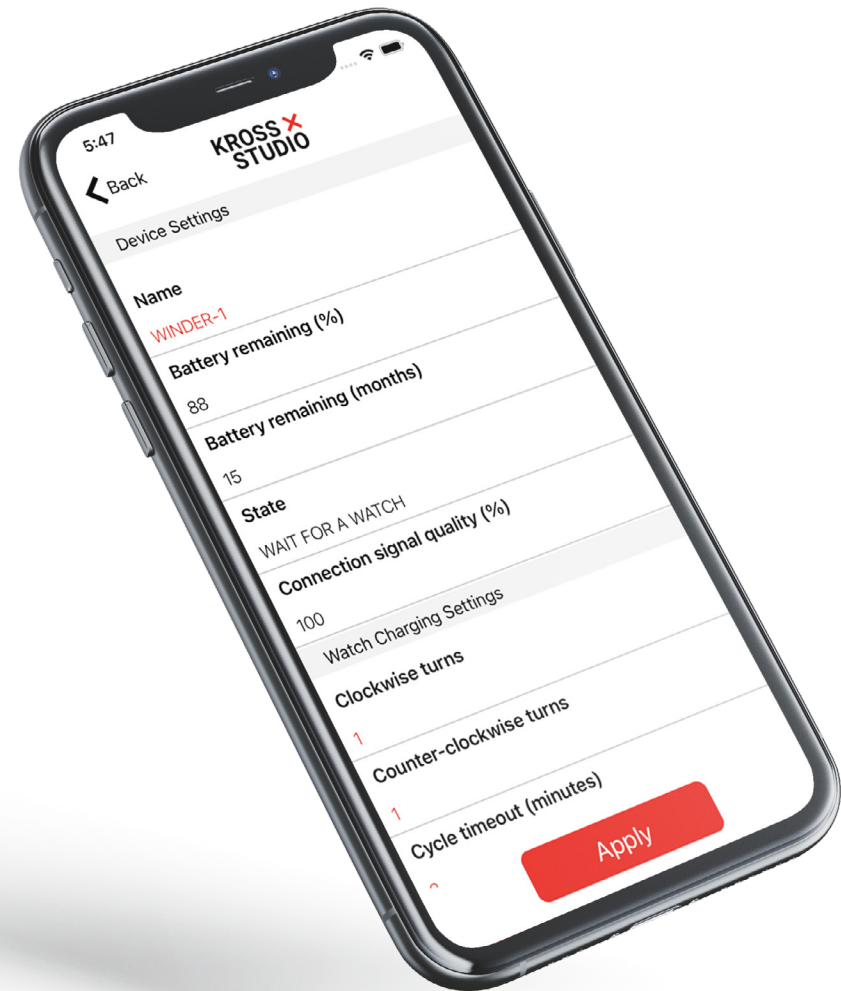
5:47

KROSS
STUDIO

Back

Device Settings

Name
WINDER-1

Battery remaining (%)
88

Battery remaining (months)
15

State
WAIT FOR A WATCH

Connection signal quality (%)
100

Watch Charging Settings

Clockwise turns
1

Counter-clockwise turns
1

Cycle timeout (minutes)
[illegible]

Apply